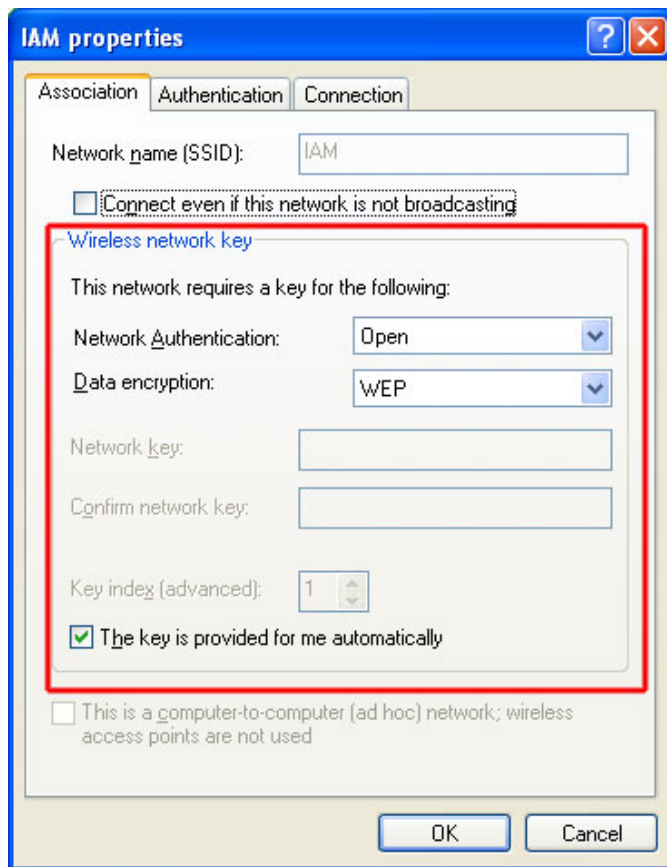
IAM properties

Association | Authentication | Connection

Network name (SSID): IAM

Connect even if this network is not broadcasting

Wireless network key

This network requires a key for the following:

Network Authentication: Open

Data encryption: WEP

Network key:

Confirm network key:

Key index (advanced): 1

The key is provided for me automatically

This is a computer-to-computer (ad hoc) network; wireless access points are not used

OK Cancel